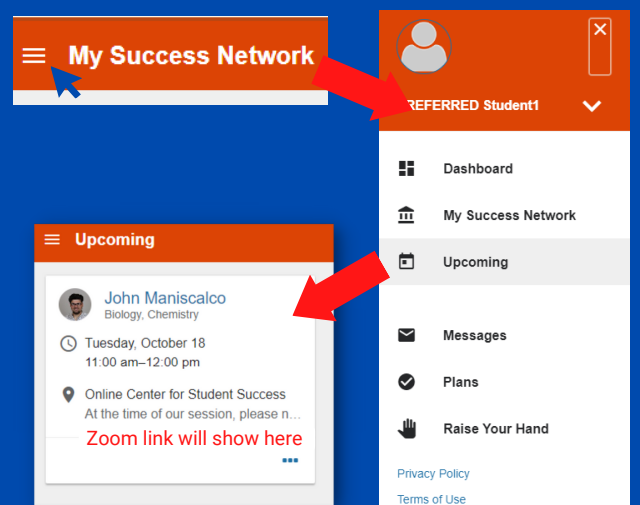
My Success Network

REFERRED Student1

Dashboard

My Success Network

Upcoming

Messages

Plans

Raise Your Hand

Privacy Policy

Terms of Use

Upcoming

John Maniscalco
Biology, Chemistry

Tuesday, October 18
11:00 am–12:00 pm

Online Center for Student Success
At the time of our session, please n...

Zoom link will show here